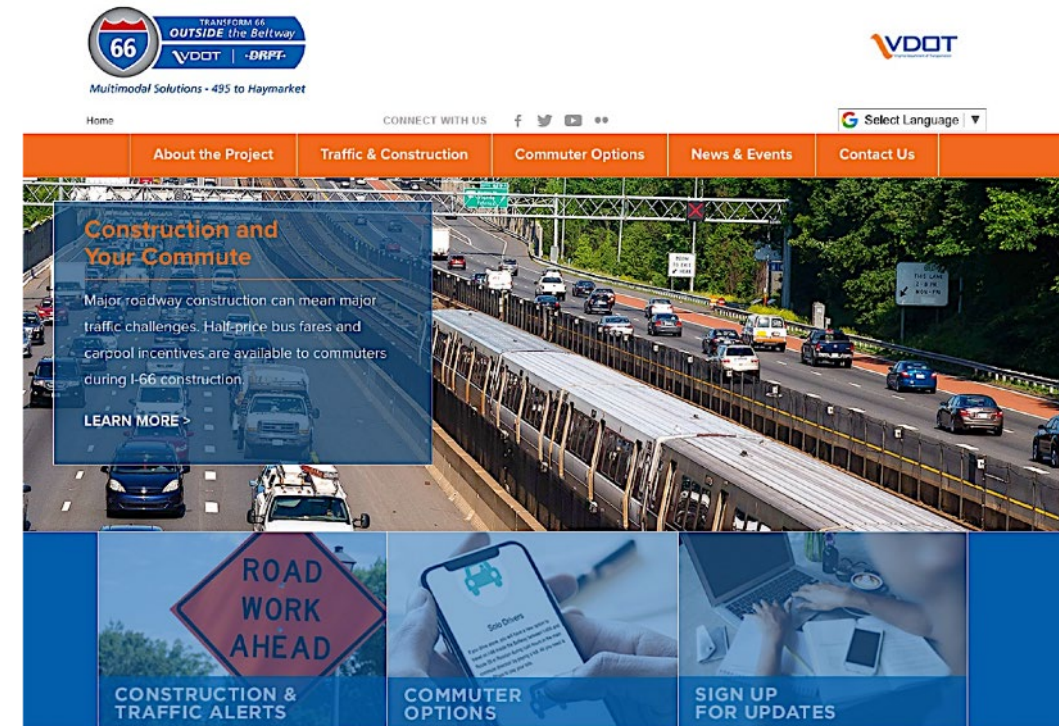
66 TRANSFORM 66 OUTSIDE the Beltway VDOT DRPT

Multimodal Solutions • 495 to Haymarket

VDOT

Home

CONNECT WITH US

Select Language ▼

About the Project | Traffic & Construction | Commuter Options | News & Events | Contact Us

Construction and Your Commute

Major roadway construction can mean major traffic challenges. Half-price bus fares and carpool incentives are available to commuters during I-66 construction.

LEARN MORE >

ROAD WORK AHEAD

CONSTRUCTION & TRAFFIC ALERTS

Solo Drivers

COMMUTER OPTIONS

SIGN UP FOR UPDATES